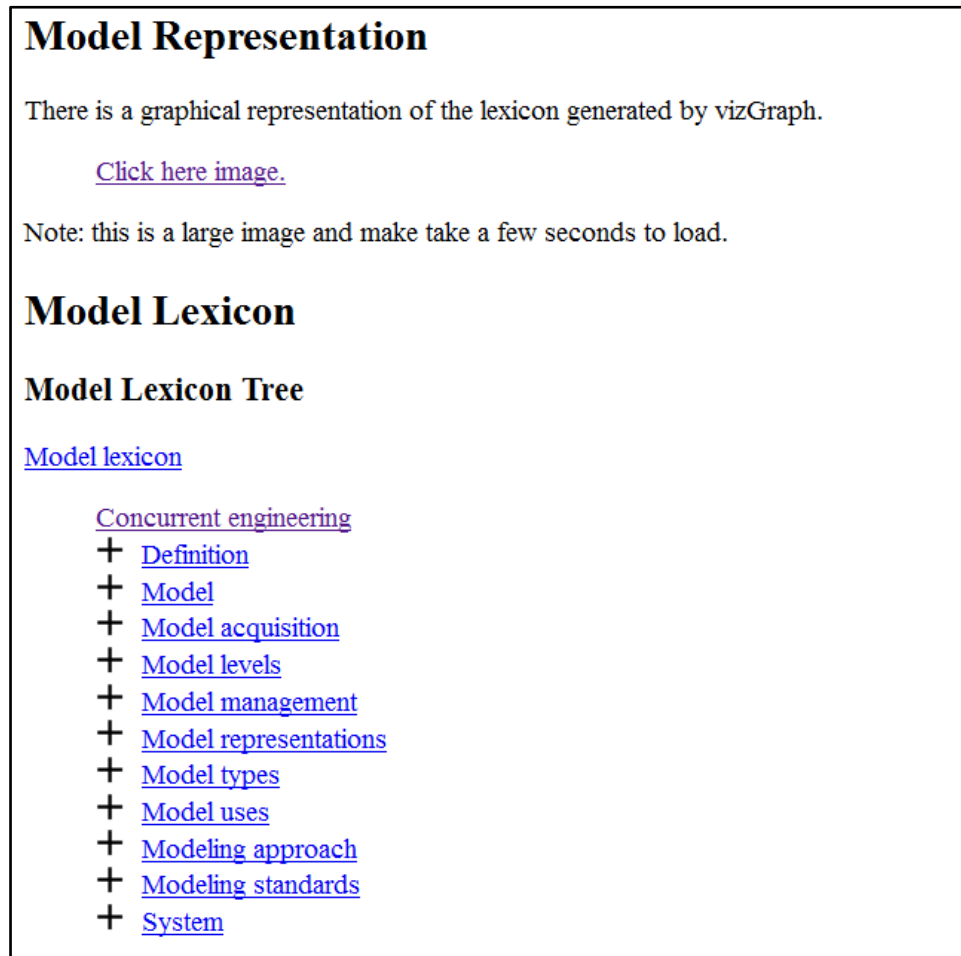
Model Representation

There is a graphical representation of the lexicon generated by vizGraph.

Click here image.

Note: this is a large image and make take a few seconds to load.

Model Lexicon

Model Lexicon Tree

Model lexicon

Concurrent engineering
+ Definition
+ Model
+ Model acquisition
+ Model levels
+ Model management
+ Model representations
+ Model types
+ Model uses
+ Modeling approach
+ Modeling standards
+ System